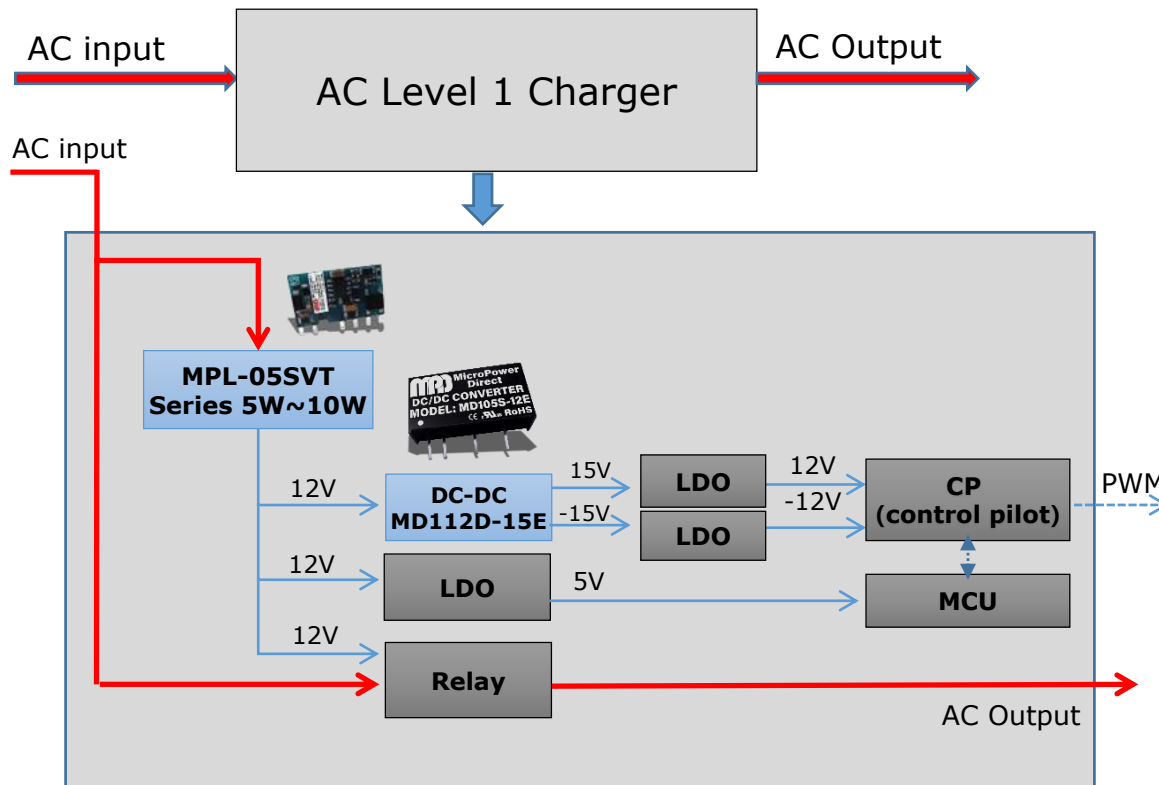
AC input

AC Level 1 Charger

AC Output

AC input

MPL-05SVT
Series 5W~10W

MicroPower Direct
DC/DC CONVERTER
MODEL: MD105S-12E
RoHS

12V

DC-DC
MD112D-15E

15V

-15V

LDO

LDO

12V

-12V

CP
(control pilot)

PWM

12V

LDO

5V

MCU

12V

Relay

AC Output